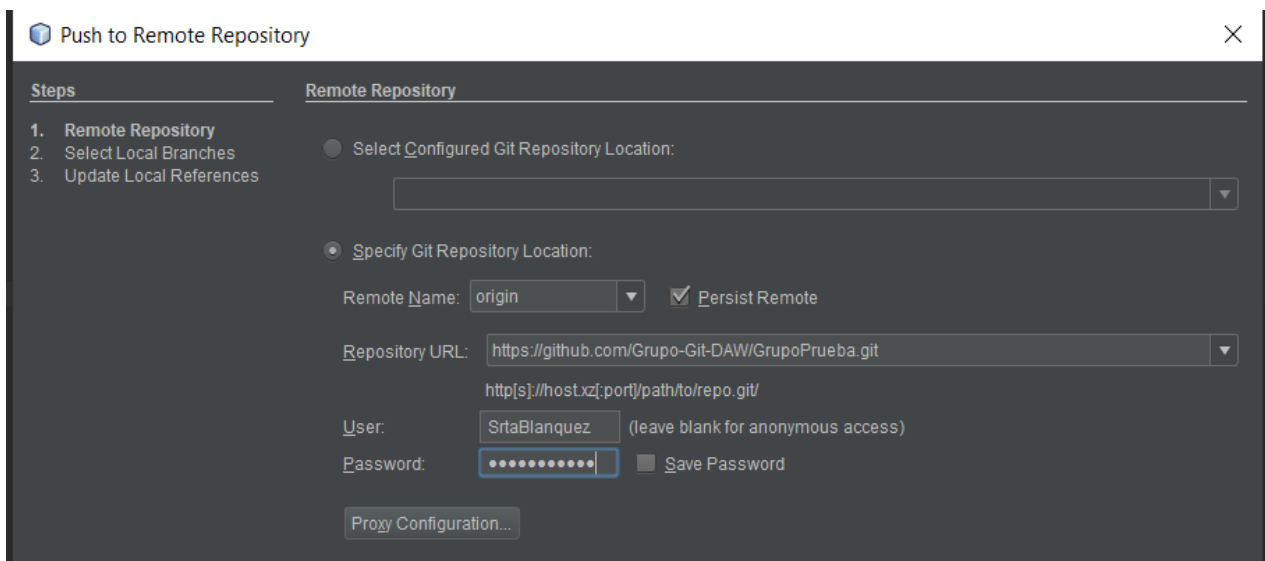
Push to Remote Repository

Steps

1. Remote Repository
2. Select Local Branches
3. Update Local References

Remote Repository

Select Configured Git Repository Location:

Specify Git Repository Location:

Remote Name: origin

Persist Remote

Repository URL: https://github.com/Grupo-Git-DAW/GrupoPrueba.git

http[s]://host.xz[:port]/path/to/repo.git/

User: SrtaBlanquez (leave blank for anonymous access)

Password: •••••••••••• Save Password

Proxy Configuration...